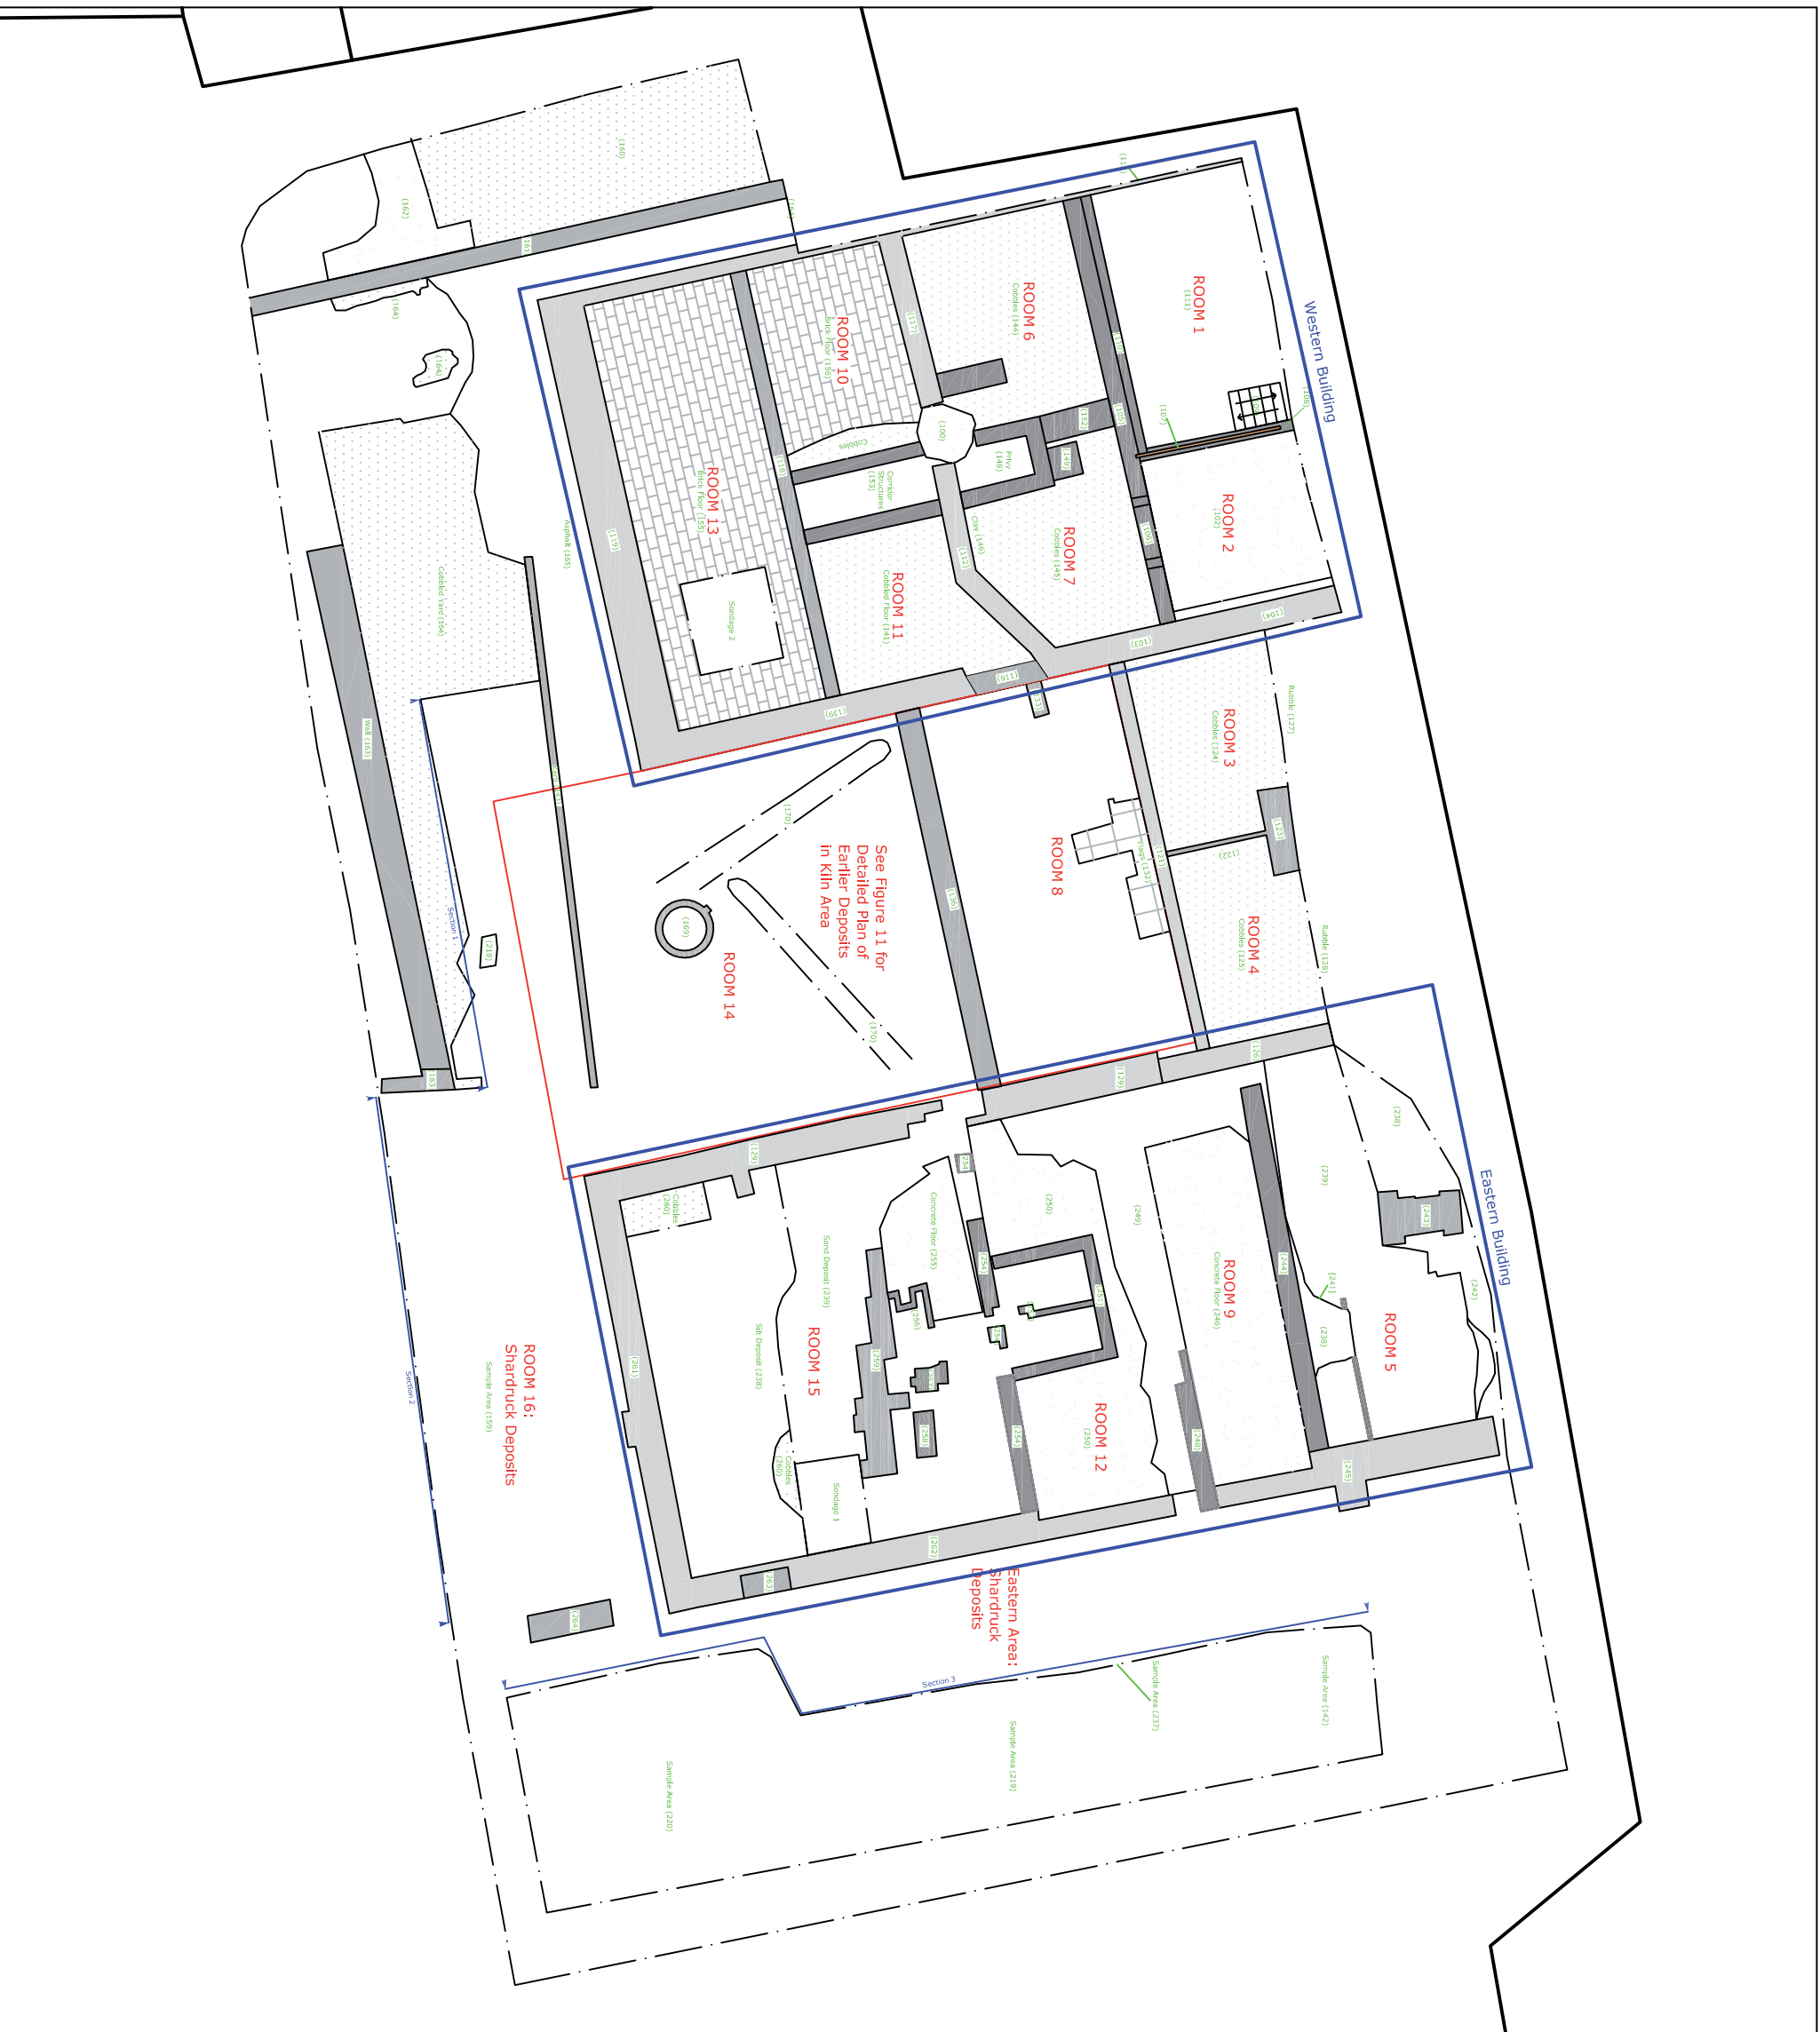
Western Building

ROOM 1
(111)

ROOM 2
(102)

ROOM 6
Cobbles (144)

ROOM 10
Brick Floor (156)

ROOM 13
Brick Floor (155)

ROOM 7
Cobbles (145)

ROOM 11
Cobbled Floor (141)

Corridor Structures (153)

Privy (148)

(100)

Cobbles

(160)

(162)

(164)

(161)

(154)

Cobbled Yard (164)

Asphalt (165)

Wall (163)

Sondage 2

(119)

(139)

(116)

(103)

(104)

ROOM 3
Cobbles (124)

Rubble (127)

ROOM 4
Cobbles (125)

Rubble (128)

(123)

(122)

ROOM 8

(136)

(170)

(169)

ROOM 14

See Figure 11 for Detailed Plan of Earlier Deposits in Kiln Area

Section 1

(166)

(126)

(129)

Eastern Building

(238)

(239)

(243)

(241)

(242)

ROOM 5

(245)

ROOM 9
Concrete Floor (246)

(244)

(248)

(249)

(250)

ROOM 12
(250)

(254)

(251)

Concrete Floor (255)

(256)

(259)

(258)

(257)

Sand Deposit (239)

Silt Deposit (238)

ROOM 15

Cobbles (260)

Sondage 1

(261)

(262)

(263)

(264)

ROOM 16:
Shardruck Deposits

Sample Area (159)

Section 2

Eastern Area:
Shardruck Deposits

Section 3

Sample Area (237)

Sample Area (142)

Sample Area (219)

Sample Area (220)